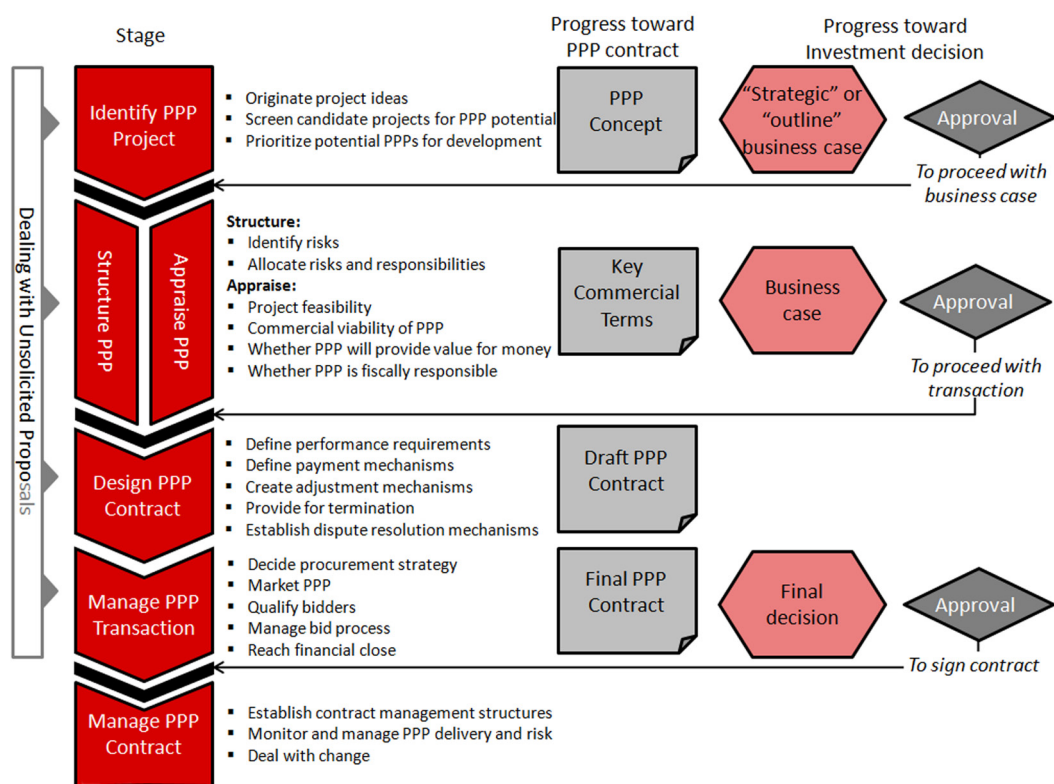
Stage

Progress toward PPP contract

Progress toward Investment decision

Dealing with Unsolicited Proposals

Identify PPP Project

- Originate project ideas
- Screen candidate projects for PPP potential
- Prioritize potential PPPs for development

PPP Concept

"Strategic" or "outline" business case

Approval

To proceed with business case

Structure PPP

Appraise PPP

Structure:
- Identify risks
- Allocate risks and responsibilities

Appraise:
- Project feasibility
- Commercial viability of PPP
- Whether PPP will provide value for money
- Whether PPP is fiscally responsible

Key Commercial Terms

Business case

Approval

To proceed with transaction

Design PPP Contract

- Define performance requirements
- Define payment mechanisms
- Create adjustment mechanisms
- Provide for termination
- Establish dispute resolution mechanisms

Draft PPP Contract

Manage PPP Transaction

- Decide procurement strategy
- Market PPP
- Qualify bidders
- Manage bid process
- Reach financial close

Final PPP Contract

Final decision

Approval

To sign contract

Manage PPP Contract

- Establish contract management structures
- Monitor and manage PPP delivery and risk
- Deal with change